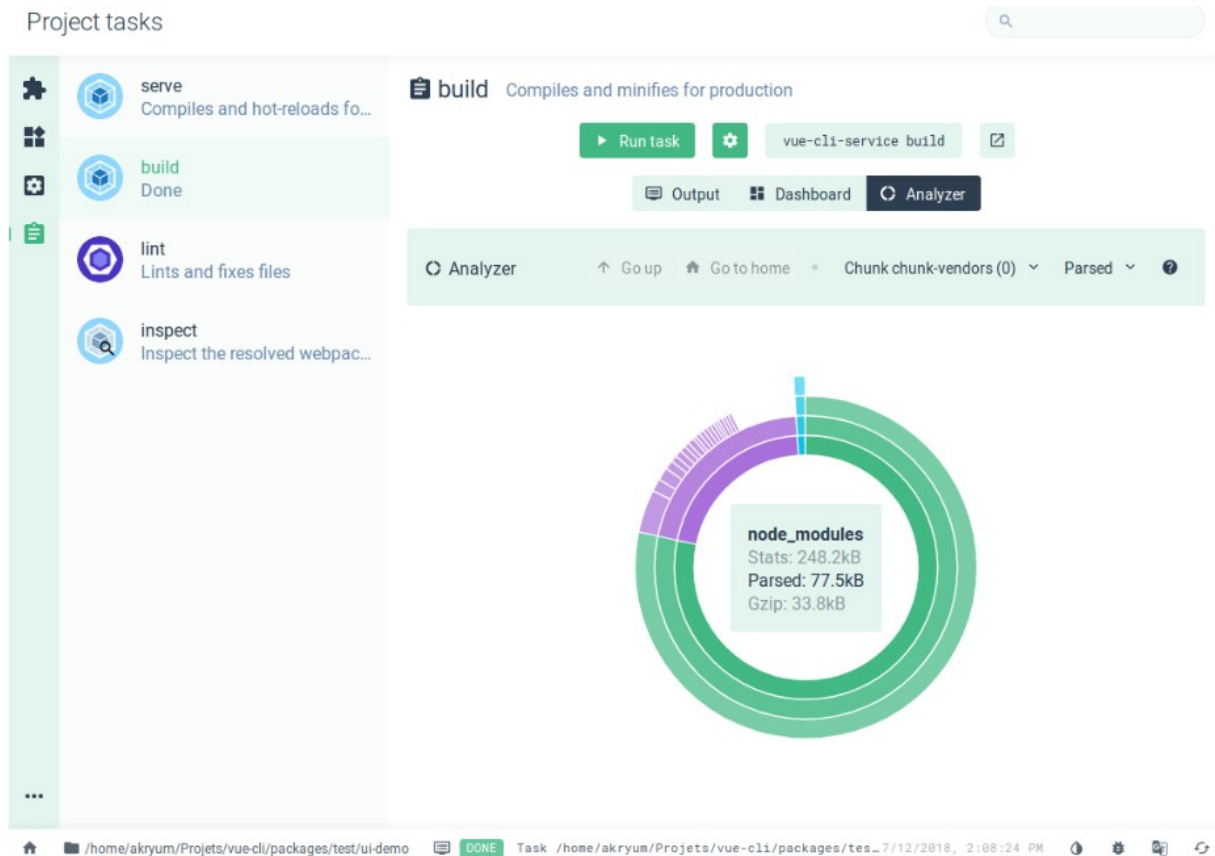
Project tasks

serve
Compiles and hot-reloads fo...

build
Done

lint
Lints and fixes files

inspect
Inspect the resolved webpac...

build Compiles and minifies for production

Run task

vue-cli-service build

Output Dashboard Analyzer

Analyzer Go up Go to home Chunk chunk-vendors (0) Parsed

node_modules
Stats: 248.2kB
Parsed: 77.5kB
Gzip: 33.8kB

...

/home/akryum/Projets/vue-cli/packages/test/ui-demo DONE Task /home/akryum/Projets/vue-cli/packages/tes... 7/12/2018, 2:08:24 PM